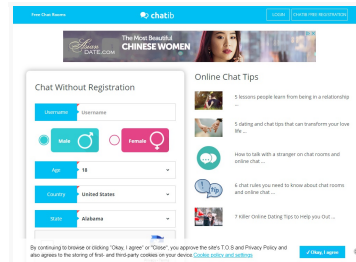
Free Chat Rooms

chatib

LOGIN

CHATIB FREE REGISTRATION

Asian DATE.com

The Most Beautiful CHINESE WOMEN

Chat Without Registration

Username

Username

Male

Female

Age

18

Country

United States

State

Alabama

Online Chat Tips

5 lessons people learn from being in a relationship ...

5 dating and chat tips that can transform your love life ...

How to talk with a stranger on chat rooms and online chat ...

6 chat rules you need to know about chat rooms and online chat ...

7 Killer Online Dating Tips to Help You Out ...

By continuing to browse or clicking "Okay, I agree" or "Close", you approve the site's T.O.S and Privacy Policy and also agrees to the storing of first- and third-party cookies on your device Cookie policy and settings

✓ Okay, I agree